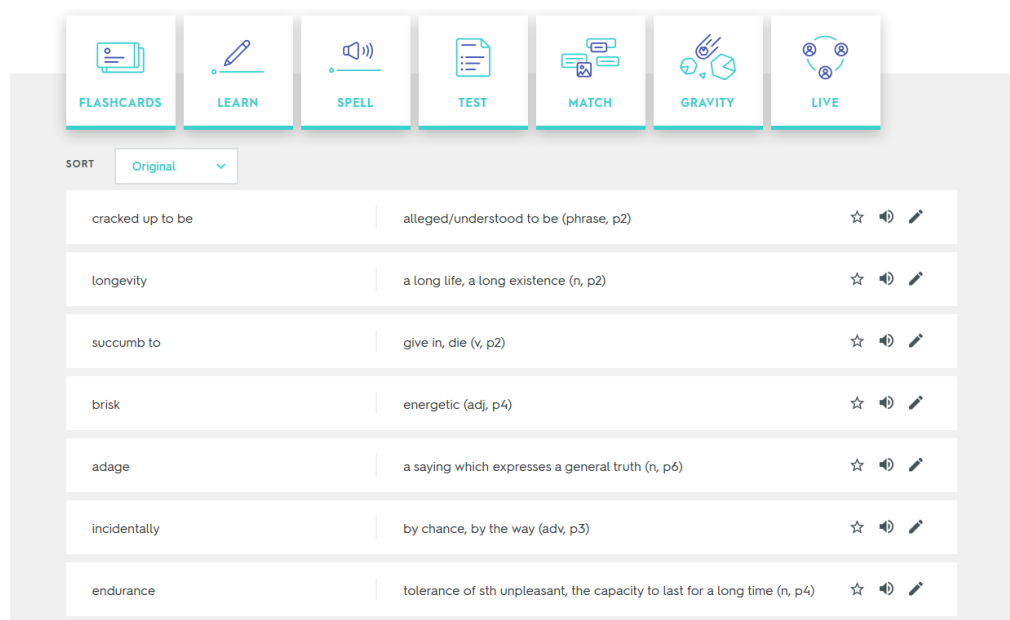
FLASHCARDS
LEARN
SPELL
TEST
MATCH
GRAVITY
LIVE

SORT Original

| | |
|---|---|
| cracked up to be | alleged/understood to be (phrase, p2) |
| longevity | a long life, a long existence (n, p2) |
| succumb to | give in, die (v, p2) |
| brisk | energetic (adj, p4) |
| adage | a saying which expresses a general truth (n, p6) |
| incidentally | by chance, by the way (adv, p3) |
| endurance | tolerance of sth unpleasant, the capacity to last for a long time (n, p4) |